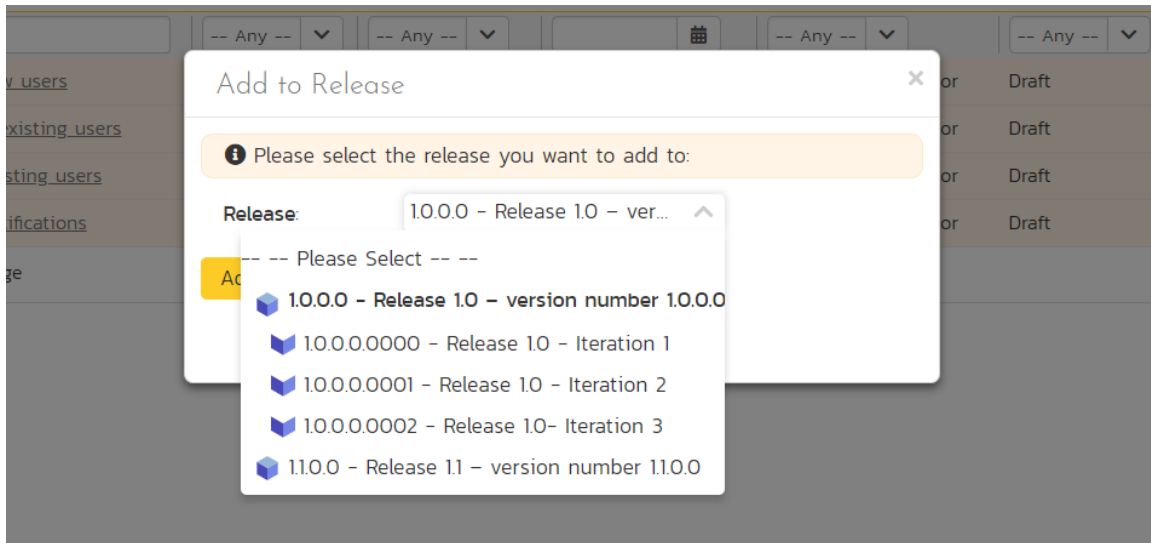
-- Any -- -- Any -- -- Any -- -- Any --

y users
xisting users
sting users
ifications
ge

or Draft
or Draft
or Draft
or Draft

Add to Release ×

Please select the release you want to add to:

Release: 1.0.0.0 - Release 1.0 - ver...

Ad

-- -- Please Select -- --
1.0.0.0 - Release 1.0 - version number 1.0.0.0
1.0.0.0.0000 - Release 1.0 - Iteration 1
1.0.0.0.0001 - Release 1.0 - Iteration 2
1.0.0.0.0002 - Release 1.0- Iteration 3
1.1.0.0 - Release 1.1 - version number 1.1.0.0